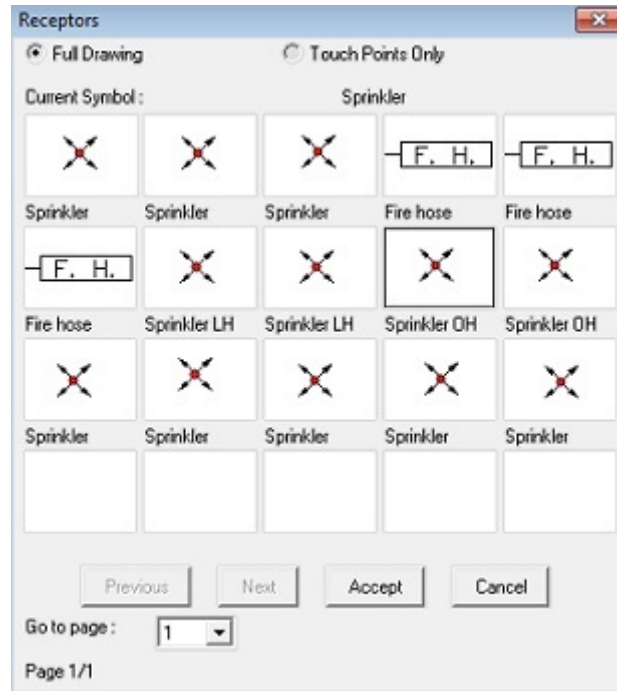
Receptors

Full Drawing

Touch Points Only

Current Symbol :

Sprinkler

F. H.

F. H.

Sprinkler

Sprinkler

Sprinkler

Fire hose

Fire hose

F. H.

Fire hose

Sprinkler LH

Sprinkler LH

Sprinkler OH

Sprinkler OH

Sprinkler

Sprinkler

Sprinkler

Sprinkler

Sprinkler

Previous

Next

Accept

Cancel

Go to page :

1

Page 1/1